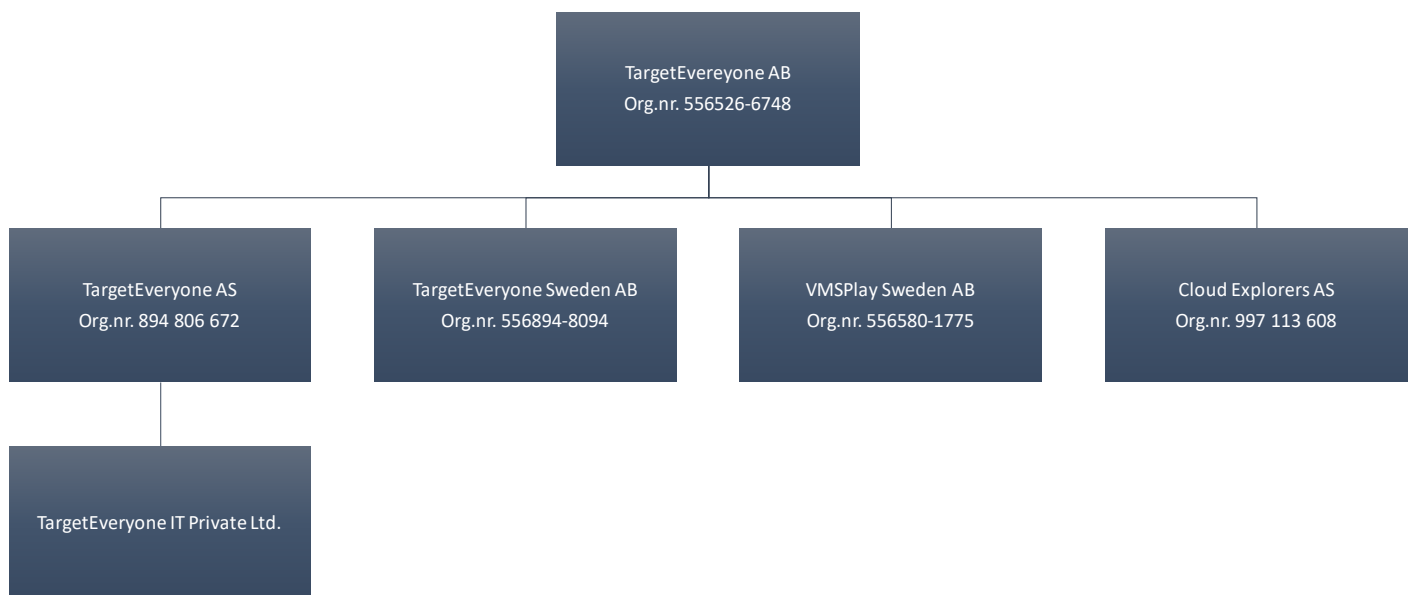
TargetEvereyone AB
Org.nr. 556526-6748

TargetEveryone AS
Org.nr. 894 806 672

TargetEveryone Sweden AB
Org.nr. 556894-8094

VMSPlay Sweden AB
Org.nr. 556580-1775

Cloud Explorers AS
Org.nr. 997 113 608

TargetEveryone IT Private Ltd.